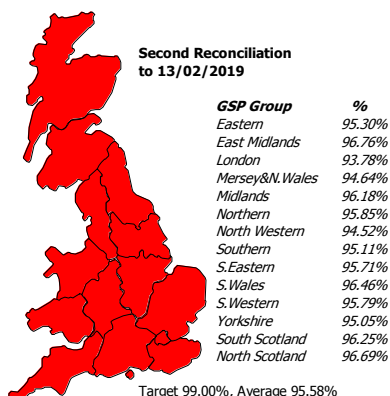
Second Reconciliation to 13/02/2019

| GSP Group | % |
|---|---|
| Eastern | 95.30% |
| East Midlands | 96.76% |
| London | 93.78% |
| Mersey&N.Wales | 94.64% |
| Midlands | 96.18% |
| Northern | 95.85% |
| North Western | 94.52% |
| Southern | 95.11% |
| S.Eastern | 95.71% |
| S.Wales | 96.46% |
| S.Western | 95.79% |
| Yorkshire | 95.05% |
| South Scotland | 96.25% |
| North Scotland | 96.69% |

Target 99.00%, Average 95.58%